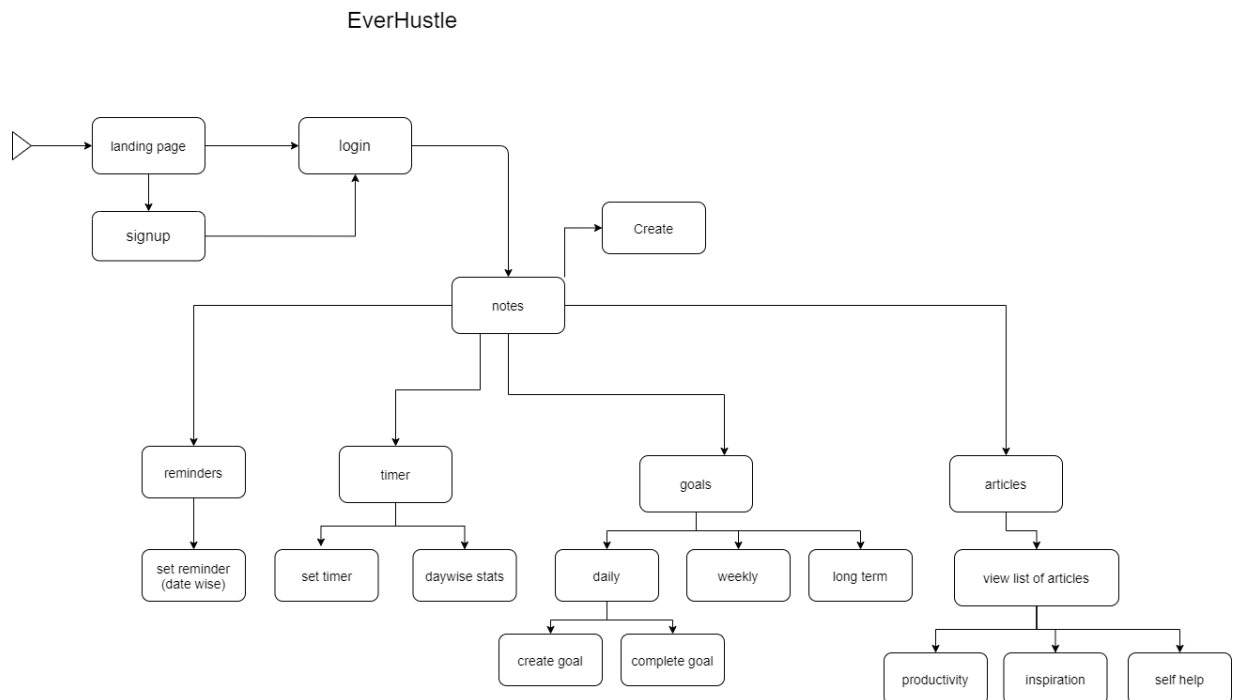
EverHustle

landing page

login

signup

Create

notes

reminders

timer

goals

articles

set reminder (date wise)

set timer

daywise stats

daily

weekly

long term

view list of articles

create goal

complete goal

productivity

inspiration

self help